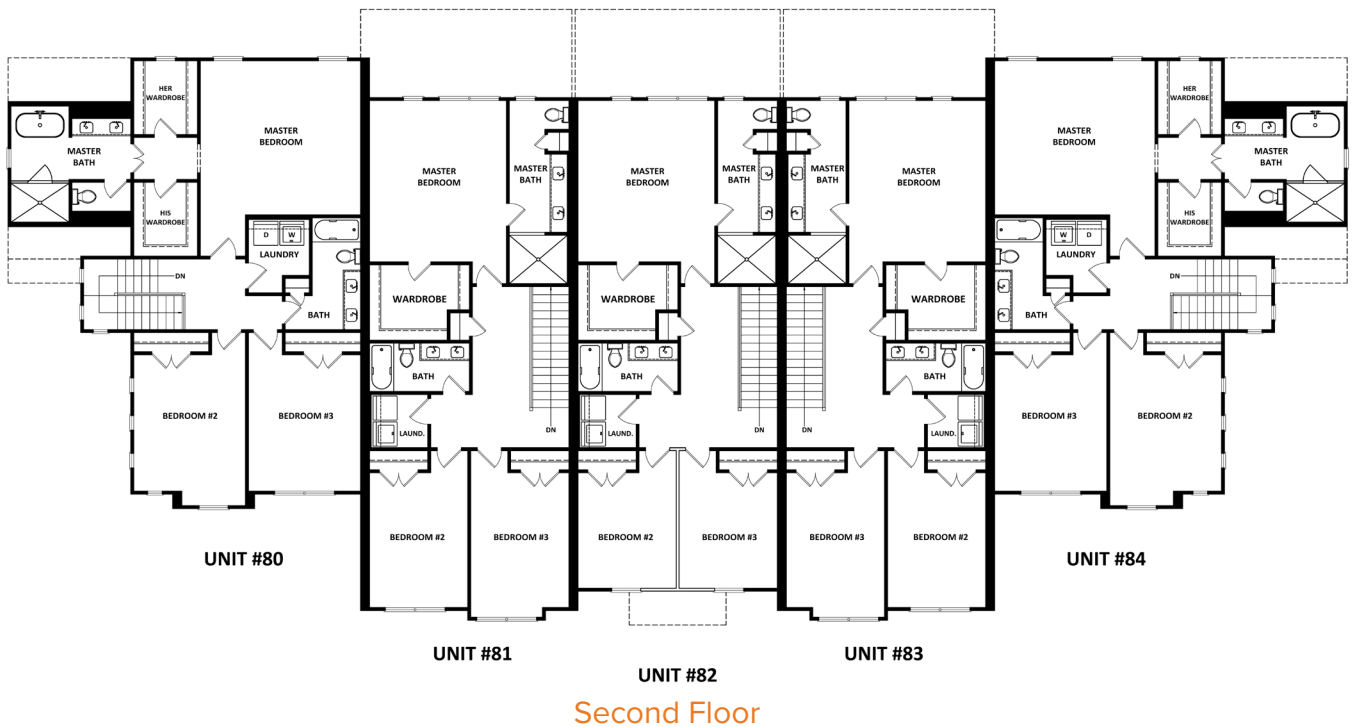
HER WARDROBE
MASTER BATH
HIS WARDROBE
MASTER BEDROOM
D W
LAUNDRY
DN
BATH
BEDROOM #2
BEDROOM #3
UNIT #80

MASTER BEDROOM
MASTER BATH
WARDROBE
BATH
LAUND.
DN
BEDROOM #2
BEDROOM #3
UNIT #81

MASTER BEDROOM
MASTER BATH
WARDROBE
BATH
LAUND.
DN
BEDROOM #2
BEDROOM #3
UNIT #82

MASTER BATH
MASTER BEDROOM
WARDROBE
BATH
LAUND.
DN
BEDROOM #3
BEDROOM #2
UNIT #83

MASTER BEDROOM
HER WARDROBE
MASTER BATH
HIS WARDROBE
W D
LAUNDRY
DN
BATH
BEDROOM #3
BEDROOM #2
UNIT #84

Second Floor